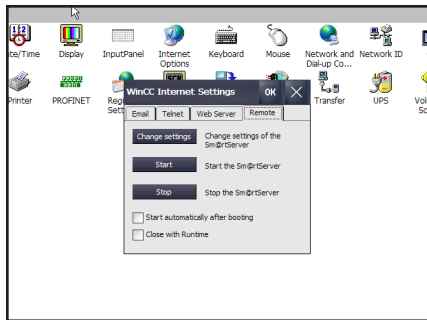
ite/Time
Display
InputPanel
Internet Options
Keyboard
Mouse
Network and Dial-up Co...
Network ID
Printer
PROFINET
Reg Sett
Transfer
UPS
Vol Sc

WinCC Internet Settings
OK
Email
Telnet
Web Server
Remote
Change settings
Change settings of the Sm@rtServer
Start
Start the Sm@rtServer
Stop
Stop the Sm@rtServer
Start automatically after booting
Close with Runtime